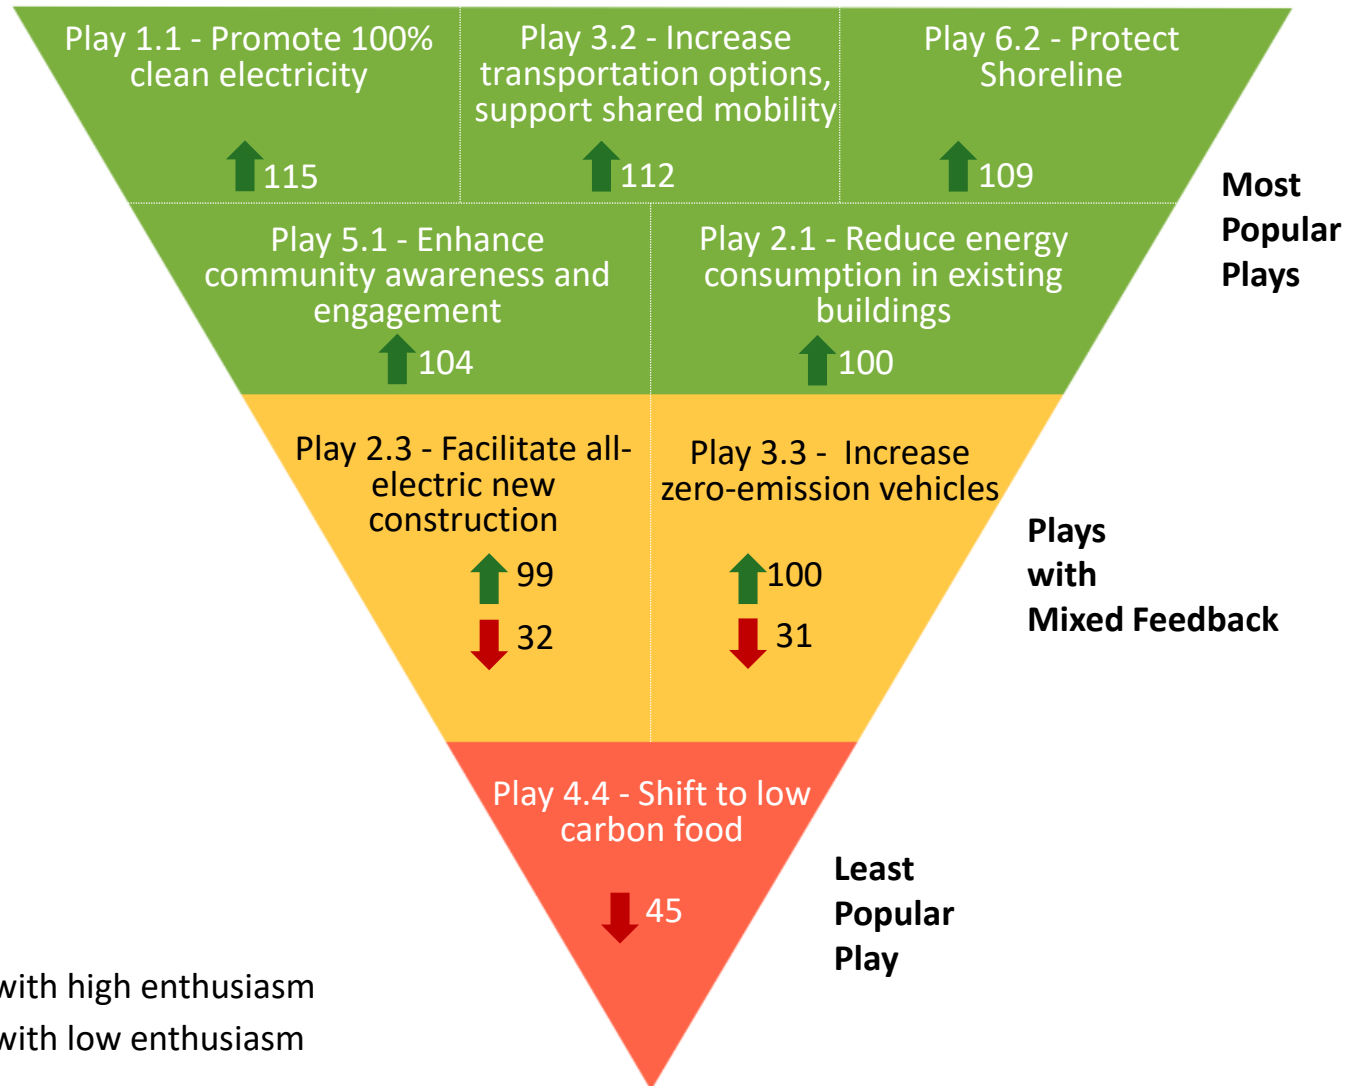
Play 1.1 - Promote 100% clean electricity

115

Play 3.2 - Increase transportation options, support shared mobility

112

Play 6.2 - Protect Shoreline

109

Most Popular Plays

Play 5.1 - Enhance community awareness and engagement

104

Play 2.1 - Reduce energy consumption in existing buildings

100

Play 2.3 - Facilitate all-electric new construction

99

32

Play 3.3 - Increase zero-emission vehicles

100

31

Plays with Mixed Feedback

Play 4.4 - Shift to low carbon food

45

Least Popular Play

with high enthusiasm
with low enthusiasm